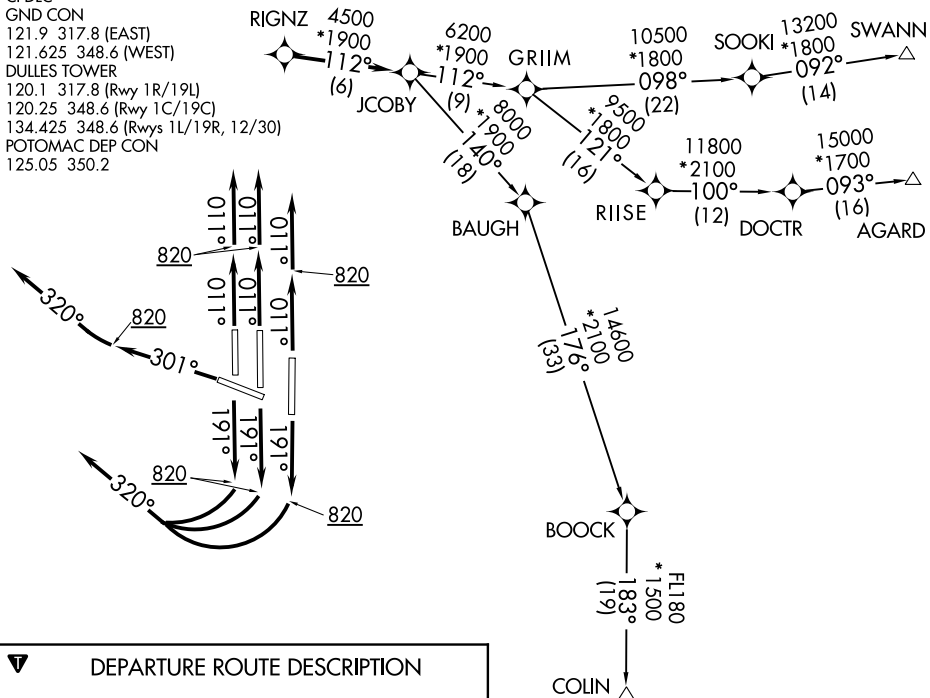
GND CON
121.9 317.8 (EAST)
121.625 348.6 (WEST)
DULLES TOWER
120.1 317.8 (Rwy 1R/19L)
120.25 348.6 (Rwy 1C/19C)
134.425 348.6 (Rwys 1L/19R, 12/30)
POTOMAC DEP CON
125.05 350.2

RIGNZ
4500
*1900
112°
(6)
JCOBY
6200
*1900
112°
(9)
GRIIM
10500
*1800
098°
(22)
SOOKI
13200
*1800
092°
(14)
SWANN
8000
*1900
140°
(18)
9500
*1800
121°
(16)
11800
*2100
100°
(12)
RIISE
DOCTR
15000
*1700
093°
(16)
AGARD
BAUGH
14600
*2100
176°
(33)
BOOCK
FL180
*1500
183°
(19)
COLIN

010°
010°
010°
010°
010°
010°
820
820
320°
820
301°
191°
191°
191°
820
320°
820

DEPARTURE ROUTE DESCRIPTION